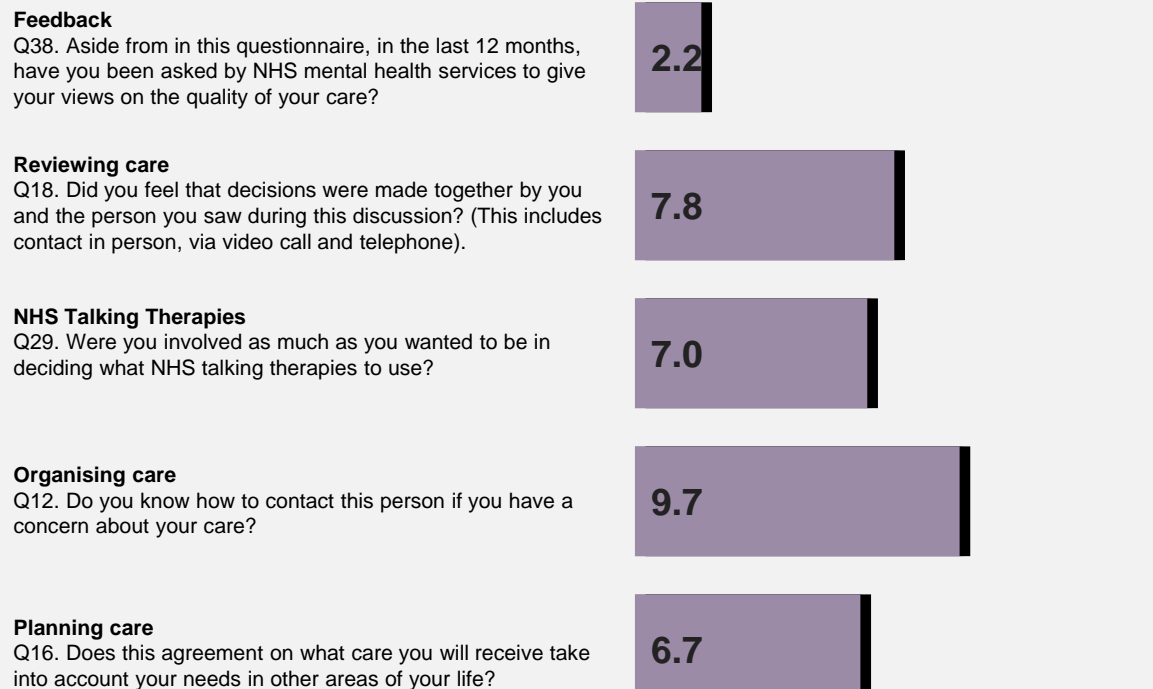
**Feedback**
Q38. Aside from in this questionnaire, in the last 12 months, have you been asked by NHS mental health services to give your views on the quality of your care?

2.2

**Reviewing care**
Q18. Did you feel that decisions were made together by you and the person you saw during this discussion? (This includes contact in person, via video call and telephone).

7.8

**NHS Talking Therapies**
Q29. Were you involved as much as you wanted to be in deciding what NHS talking therapies to use?

7.0

**Organising care**
Q12. Do you know how to contact this person if you have a concern about your care?

9.7

**Planning care**
Q16. Does this agreement on what care you will receive take into account your needs in other areas of your life?

6.7